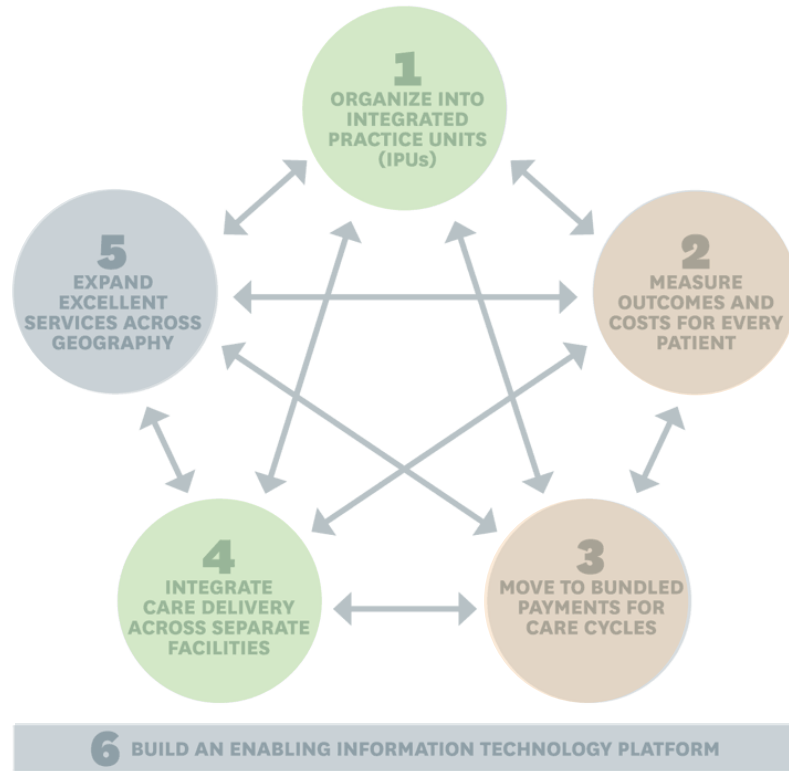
1
ORGANIZE INTO INTEGRATED PRACTICE UNITS (IPUs)

2
MEASURE OUTCOMES AND COSTS FOR EVERY PATIENT

3
MOVE TO BUNDLED PAYMENTS FOR CARE CYCLES

4
INTEGRATE CARE DELIVERY ACROSS SEPARATE FACILITIES

5
EXPAND EXCELLENT SERVICES ACROSS GEOGRAPHY

6 BUILD AN ENABLING INFORMATION TECHNOLOGY PLATFORM